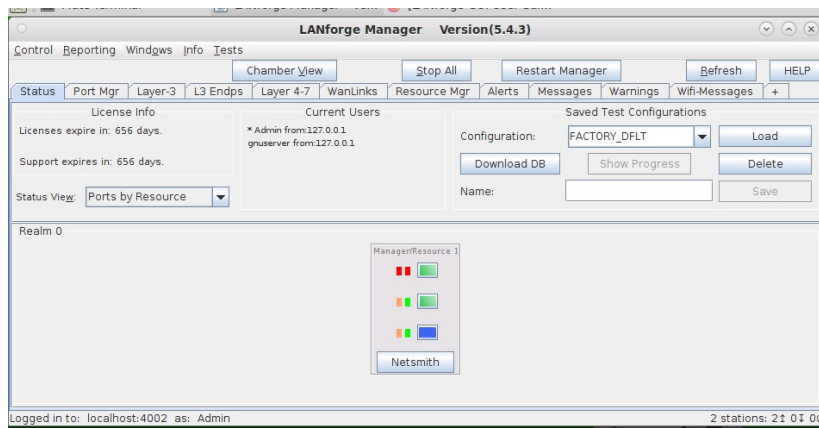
LANforge Manager Version(5.4.3)

Control Reporting Windows Info Tests

Chamber View Stop All Restart Manager Refresh HELP

Status Port Mgr Layer-3 L3 Endps Layer 4-7 WanLinks Resource Mgr Alerts Messages Warnings Wifi-Messages +

License Info

Licenses expire in: 656 days.

Support expires in: 656 days.

Status View: Ports by Resource

Current Users

* Admin from:127.0.0.1
gnuserver from:127.0.0.1

Saved Test Configurations

Configuration: FACTORY_DFLT Load

Download DB Show Progress Delete

Name: Save

Realm 0

Manager/Resource 1

Netsmith

Logged in to: localhost:4002 as: Admin

2 stations: 2↑ 0↓ 0